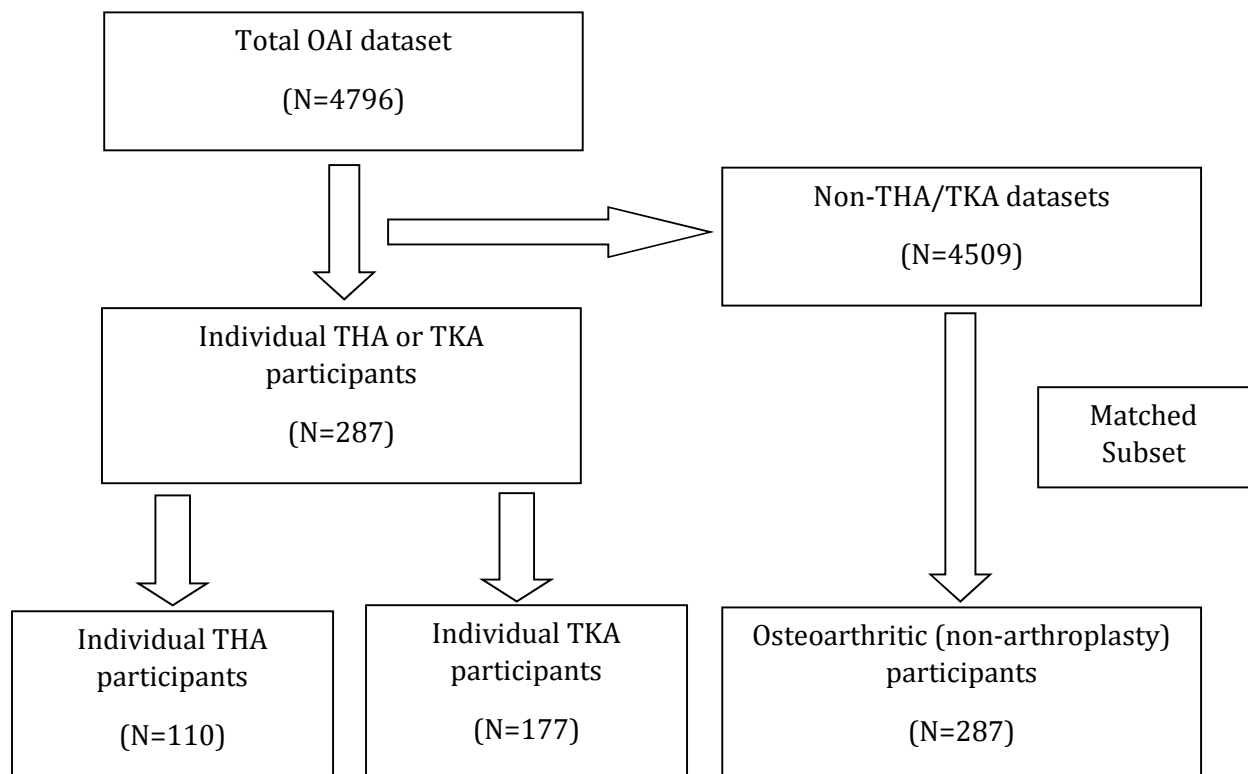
Total OAI dataset

(N=4796)

Non-THA/TKA datasets

(N=4509)

Individual THA or TKA participants

(N=287)

Matched Subset

Individual THA participants

(N=110)

Individual TKA participants

(N=177)

Osteoarthritic (non-arthroplasty) participants

(N=287)